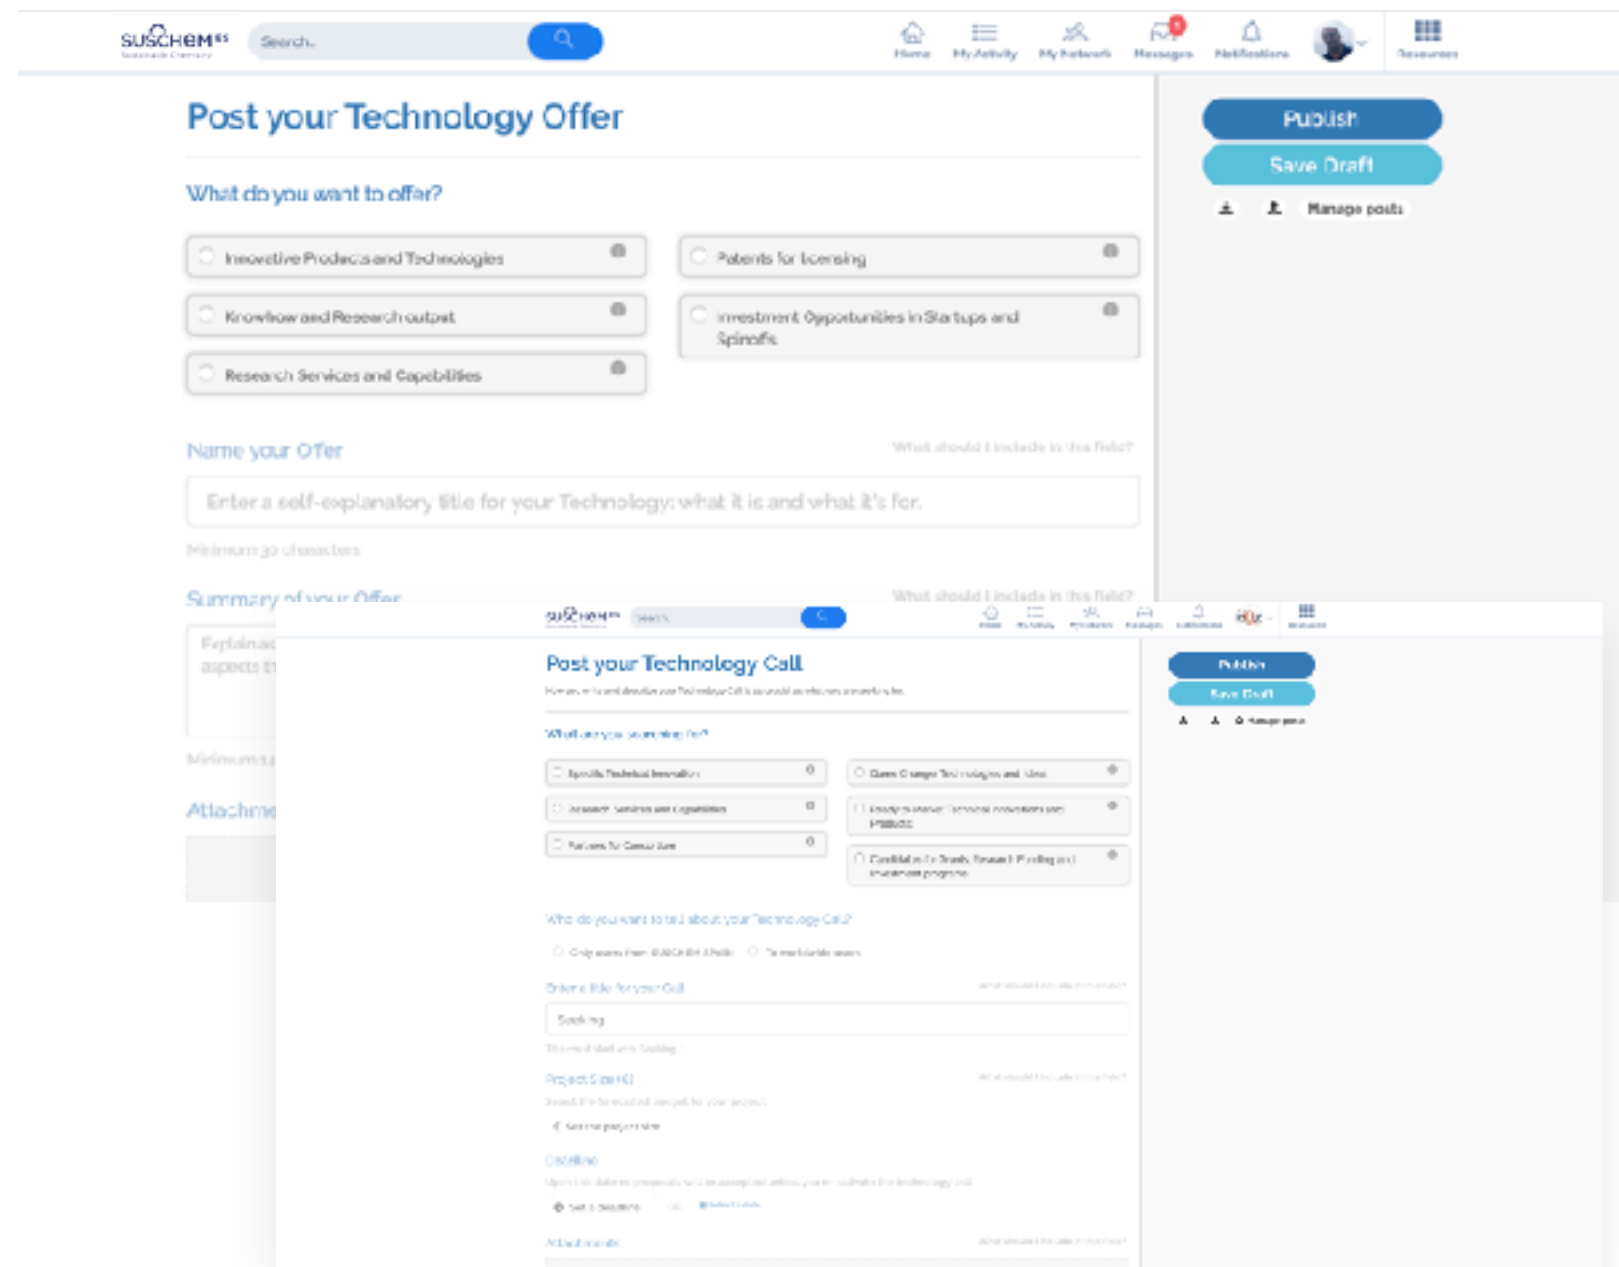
SUSCHEM ES

Search...

Home My Activity My Network Messages Notifications Resources

Post your Technology Offer

What do you want to offer?

Innovative Products and Technologies

Patents for licensing

Knowhow and Research output

Investment Opportunities in Startups and Spinoffs

Research Services and Capabilities

Name your Offer

What should I include in this field?

Enter a self-explanatory title for your Technology: what it is and what it's for.

Minimum 30 characters

Summary of your Offer

What should I include in this field?

Explain ... aspects t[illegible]

Minimum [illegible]

Attachme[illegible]

Publish

Save Draft

Manage posts

SUSCHEM

Search

Post your Technology Call

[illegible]

What are you searching for?

Specific Technical Innovation

Game Changer Technologies and Ideas

Research Services and Capabilities

Ready to market Technical innovations and Products

Partners for Consortium

Candidates for Grants, Research Funding and investment programs

Who do you want to tell about your Technology Call?

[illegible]

Enter a title for your Call

Seeking

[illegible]

Project Size (€)

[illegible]

Deadline

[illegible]

Attachments

Publish

Save Draft

Manage posts